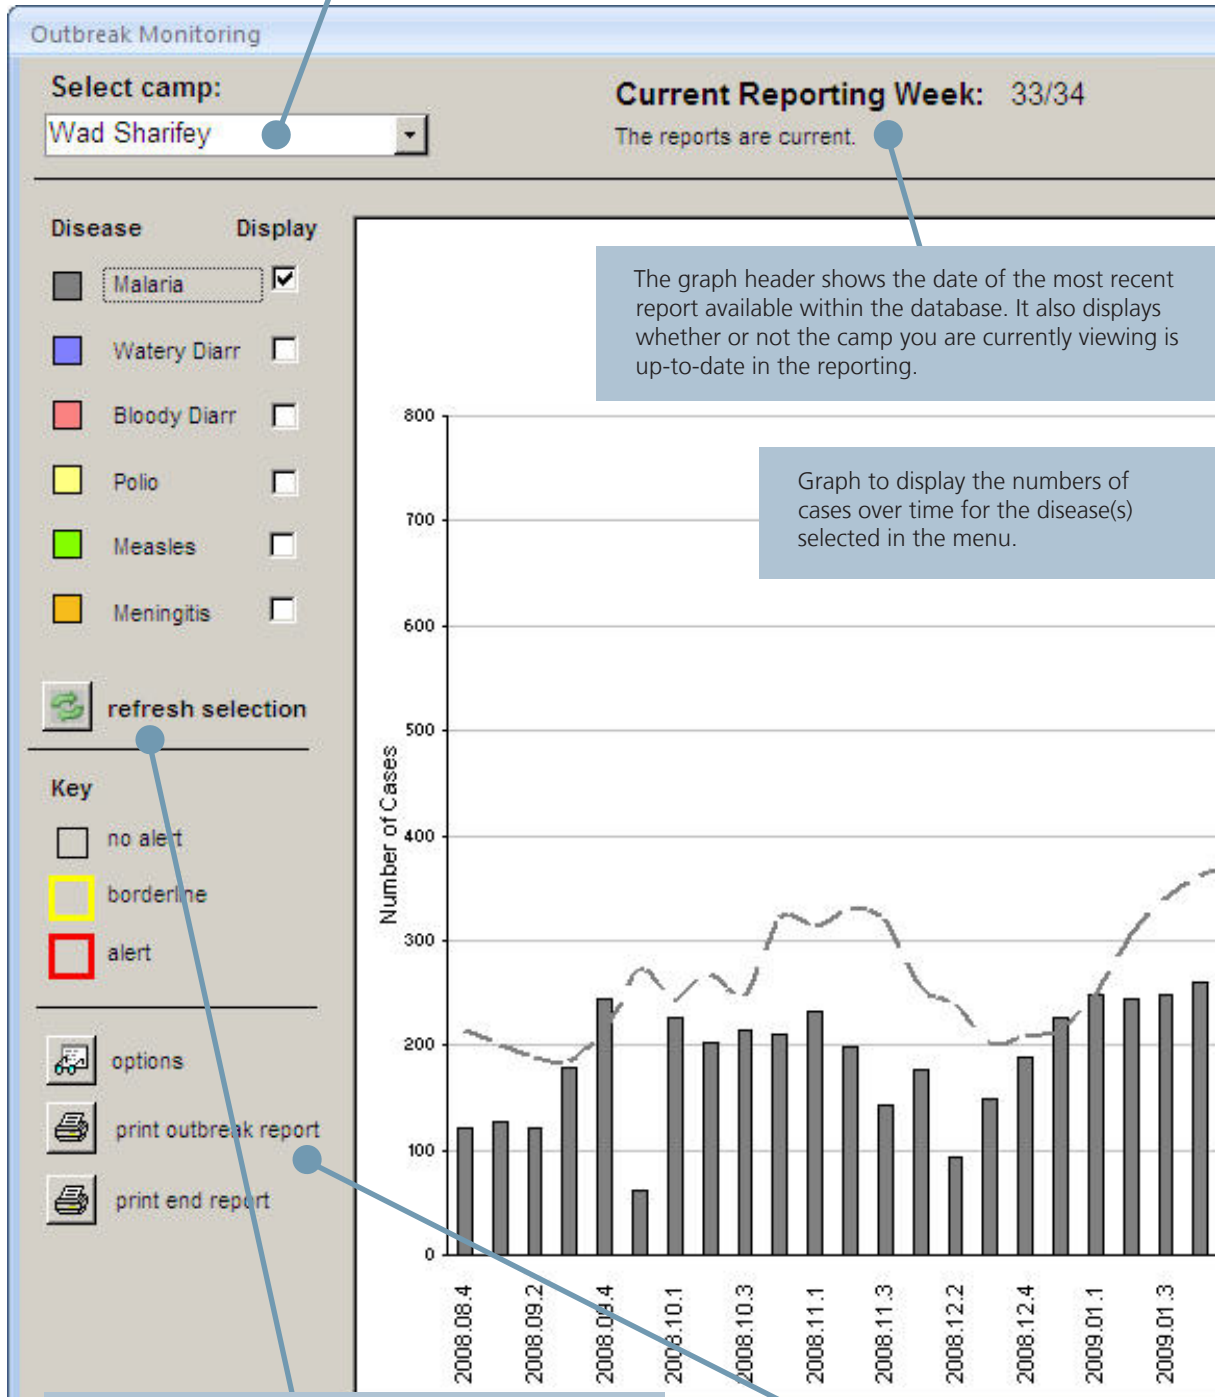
Outbreak Monitoring

Select camp:

Wad Sharifey

Current Reporting Week: 33/34

The reports are current.

Disease Display

Malaria

Watery Diarr

Bloody Diarr

Polio

Measles

Meningitis

refresh selection

Key

no alert

borderline

alert

options

print outbreak report

print end report

The graph header shows the date of the most recent report available within the database. It also displays whether or not the camp you are currently viewing is up-to-date in the reporting.

Graph to display the numbers of cases over time for the disease(s) selected in the menu.

Number of Cases

800
700
600
500
400
300
200
100
0

2008.08.4
2008.09.2
2008.09.4
2008.10.1
2008.10.3
2008.11.1
2008.11.3
2008.12.2
2008.12.4
2009.01.1
2009.01.3